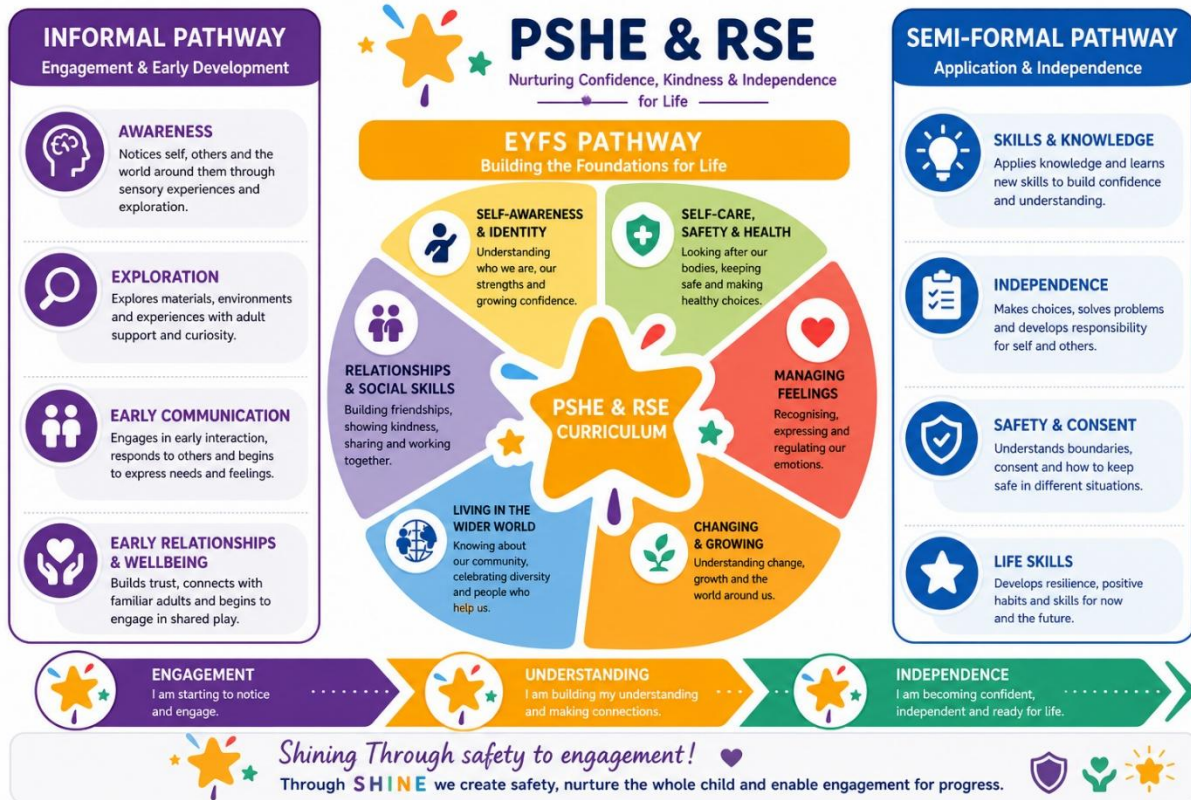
PSHE & RSE
Nurturing Confidence, Kindness & Independence for Life

INFORMAL PATHWAY
Engagement & Early Development

AWARENESS
Notices self, others and the world around them through sensory experiences and exploration.

EXPLORATION
Explores materials, environments and experiences with adult support and curiosity.

EARLY COMMUNICATION
Engages in early interaction, responds to others and begins to express needs and feelings.

EARLY RELATIONSHIPS & WELLBEING
Builds trust, connects with familiar adults and begins to engage in shared play.

EYFS PATHWAY
Building the Foundations for Life

SELF-AWARENESS & IDENTITY
Understanding who we are, our strengths and growing confidence.

SELF-CARE, SAFETY & HEALTH
Looking after our bodies, keeping safe and making healthy choices.

RELATIONSHIPS & SOCIAL SKILLS
Building friendships, showing kindness, sharing and working together.

PSHE & RSE CURRICULUM

MANAGING FEELINGS
Recognising, expressing and regulating our emotions.

LIVING IN THE WIDER WORLD
Knowing about our community, celebrating diversity and people who help us.

CHANGING & GROWING
Understanding change, growth and the world around us.

SEMI-FORMAL PATHWAY
Application & Independence

SKILLS & KNOWLEDGE
Applies knowledge and learns new skills to build confidence and understanding.

INDEPENDENCE
Makes choices, solves problems and develops responsibility for self and others.

SAFETY & CONSENT
Understands boundaries, consent and how to keep safe in different situations.

LIFE SKILLS
Develops resilience, positive habits and skills for now and the future.

ENGAGEMENT
I am starting to notice and engage.

UNDERSTANDING
I am building my understanding and making connections.

INDEPENDENCE
I am becoming confident, independent and ready for life.

Shining Through safety to engagement!
Through SHINE we create safety, nurture the whole child and enable engagement for progress.